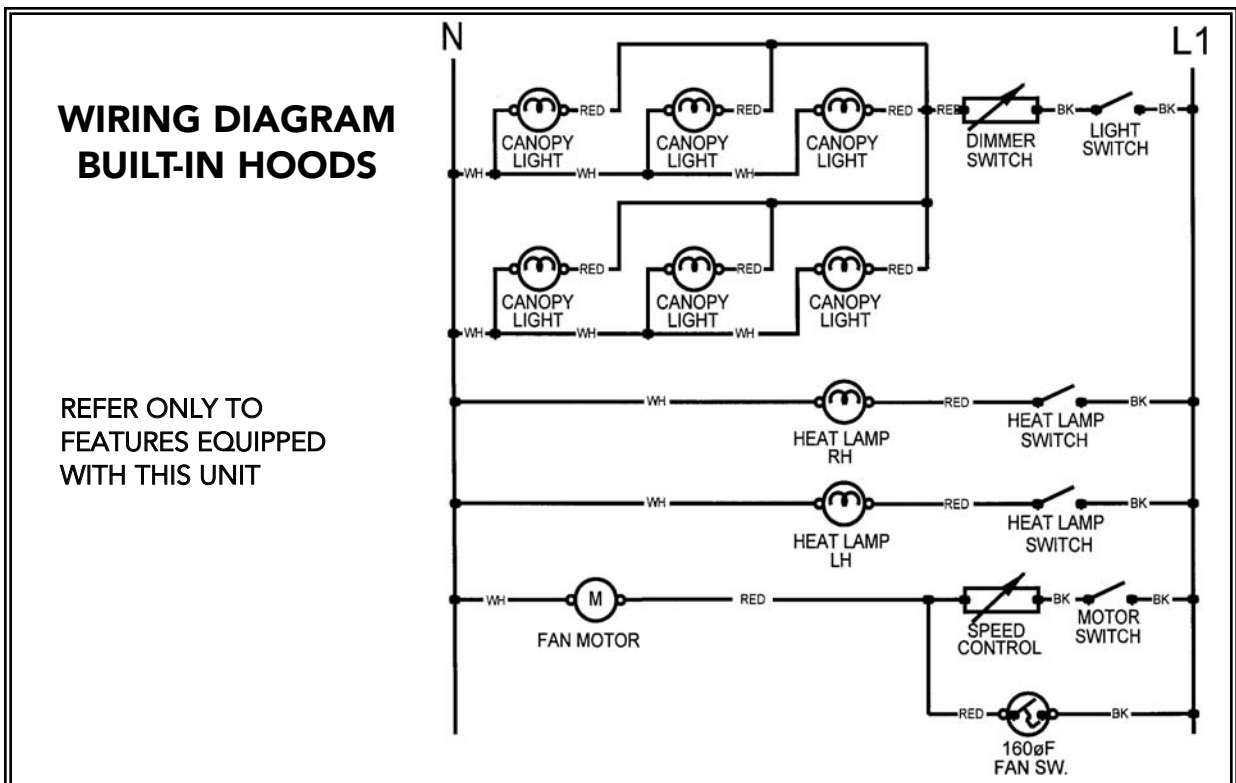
WIRING DIAGRAM
BUILT-IN HOODS

REFER ONLY TO FEATURES EQUIPPED WITH THIS UNIT

N

L1

RED
CANOPY LIGHT
RED
CANOPY LIGHT
RED
CANOPY LIGHT
RED
DIMMER SWITCH
BK
LIGHT SWITCH
BK
WH
WH
WH

RED
CANOPY LIGHT
RED
CANOPY LIGHT
RED
CANOPY LIGHT
WH
WH
WH

WH
HEAT LAMP RH
RED
HEAT LAMP SWITCH
BK

WH
HEAT LAMP LH
RED
HEAT LAMP SWITCH
BK

WH
M
FAN MOTOR
RED
SPEED CONTROL
BK
MOTOR SWITCH
BK

RED
160øF FAN SW.
BK